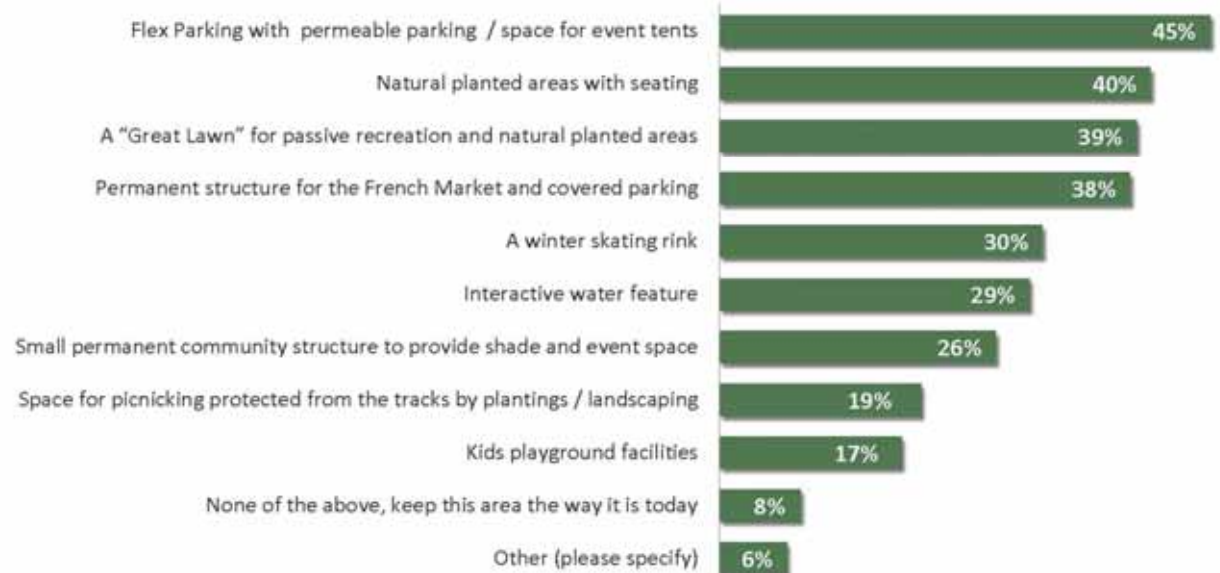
Flex Parking with permeable parking / space for event tents 45%

Natural planted areas with seating 40%

A "Great Lawn" for passive recreation and natural planted areas 39%

Permanent structure for the French Market and covered parking 38%

A winter skating rink 30%

Interactive water feature 29%

Small permanent community structure to provide shade and event space 26%

Space for picnicking protected from the tracks by plantings / landscaping 19%

Kids playground facilities 17%

None of the above, keep this area the way it is today 8%

Other (please specify) 6%